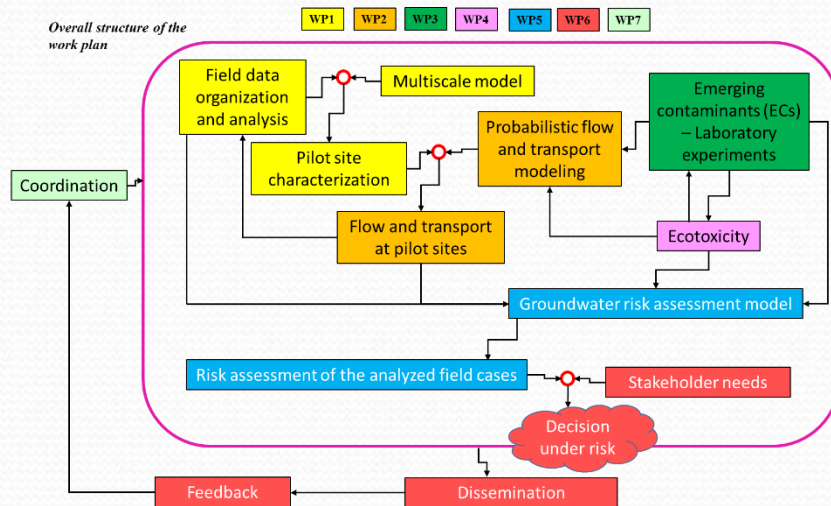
Overall structure of the work plan

WP1 WP2 WP3 WP4 WP5 WP6 WP7

Field data organization and analysis

Multiscale model

Emerging contaminants (ECs) – Laboratory experiments

Probabilistic flow and transport modeling

Pilot site characterization

Coordination

Flow and transport at pilot sites

Ecotoxicity

Groundwater risk assessment model

Risk assessment of the analyzed field cases

Stakeholder needs

Decision under risk

Feedback

Dissemination